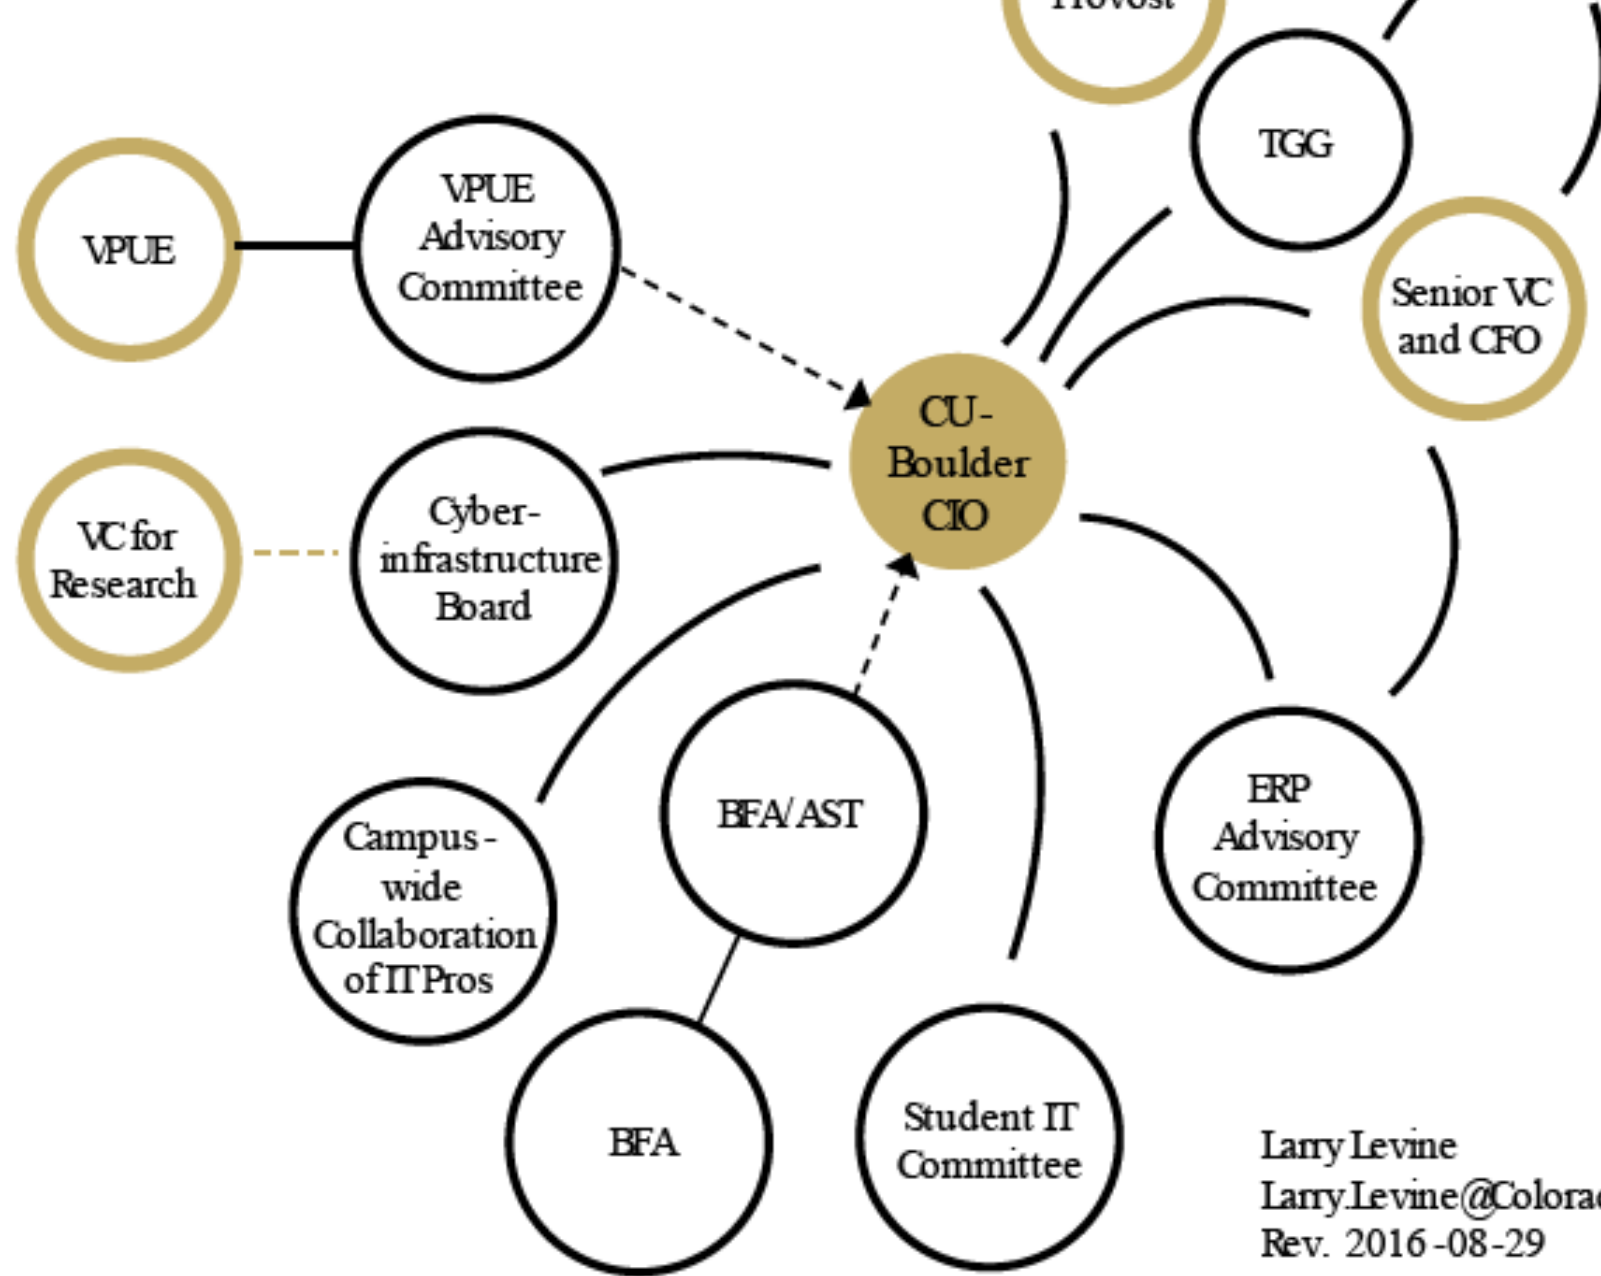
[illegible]

TGG

VPUE

VPUE Advisory Committee

Senior VC and CFO

CU-Boulder CIO

VC for Research

Cyber-infrastructure Board

BFA/AST

ERP Advisory Committee

Campus-wide Collaboration of IT Pros

BFA

Student IT Committee

Larry Levine
Larry.Levine@Colora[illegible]
Rev. 2016-08-29